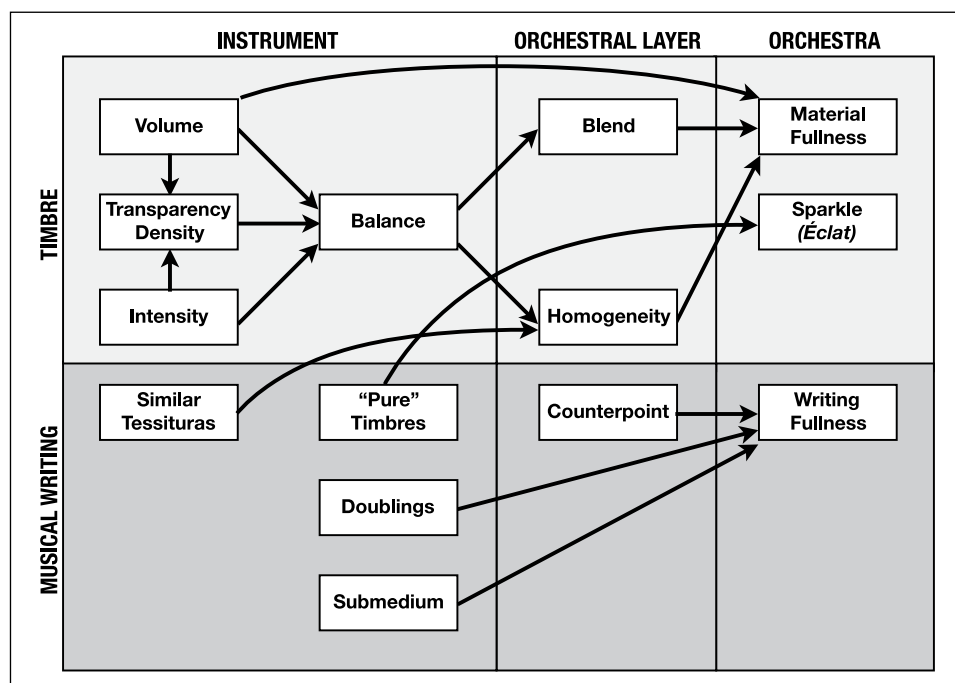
INSTRUMENT

ORCHESTRAL LAYER

ORCHESTRA

TIMBRE

Volume

Transparency Density

Intensity

Balance

Blend

Homogeneity

Material Fullness

Sparkle (Éclat)

MUSICAL WRITING

Similar Tessituras

"Pure" Timbres

Counterpoint

Writing Fullness

Doublings

Submedium